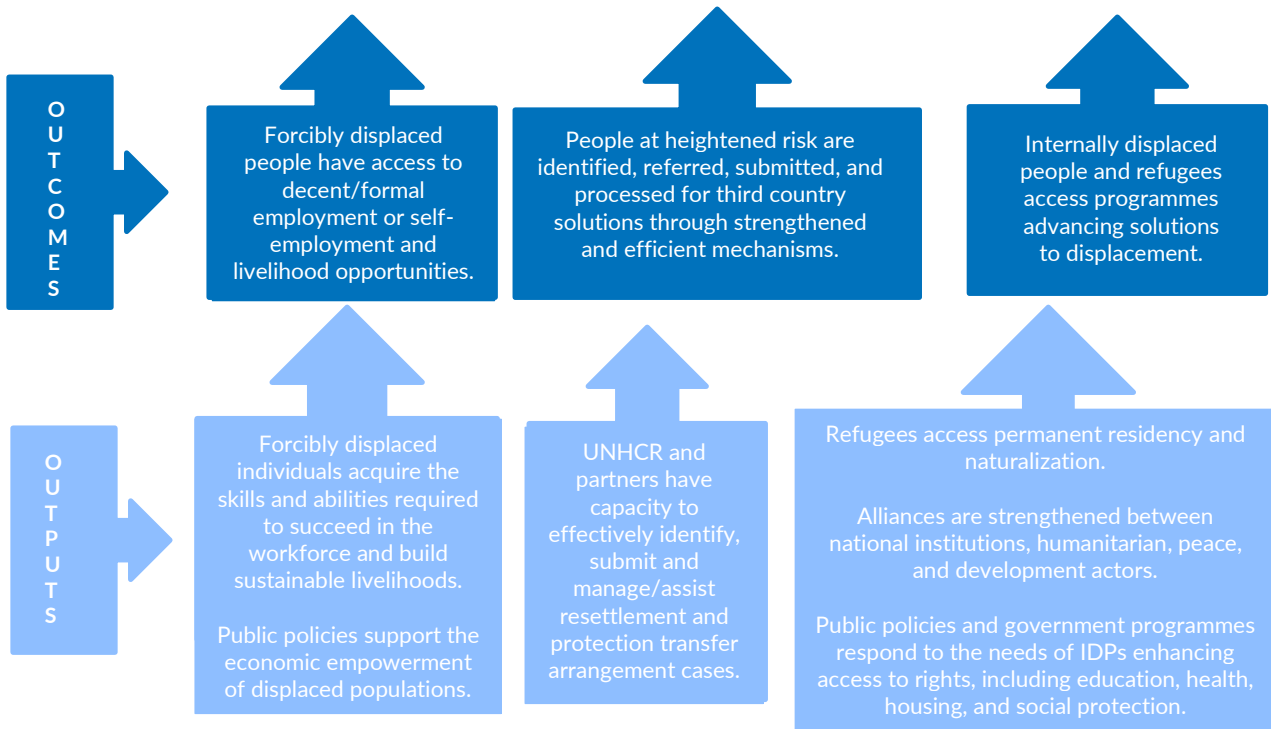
OUTCOMES

Forcibly displaced people have access to decent/formal employment or self-employment and livelihood opportunities.

People at heightened risk are identified, referred, submitted, and processed for third country solutions through strengthened and efficient mechanisms.

Internally displaced people and refugees access programmes advancing solutions to displacement.

OUTPUTS

Forcibly displaced individuals acquire the skills and abilities required to succeed in the workforce and build sustainable livelihoods.

Public policies support the economic empowerment of displaced populations.

UNHCR and partners have capacity to effectively identify, submit and manage/assist resettlement and protection transfer arrangement cases.

Refugees access permanent residency and naturalization.

Alliances are strengthened between national institutions, humanitarian, peace, and development actors.

Public policies and government programmes respond to the needs of IDPs enhancing access to rights, including education, health, housing, and social protection.